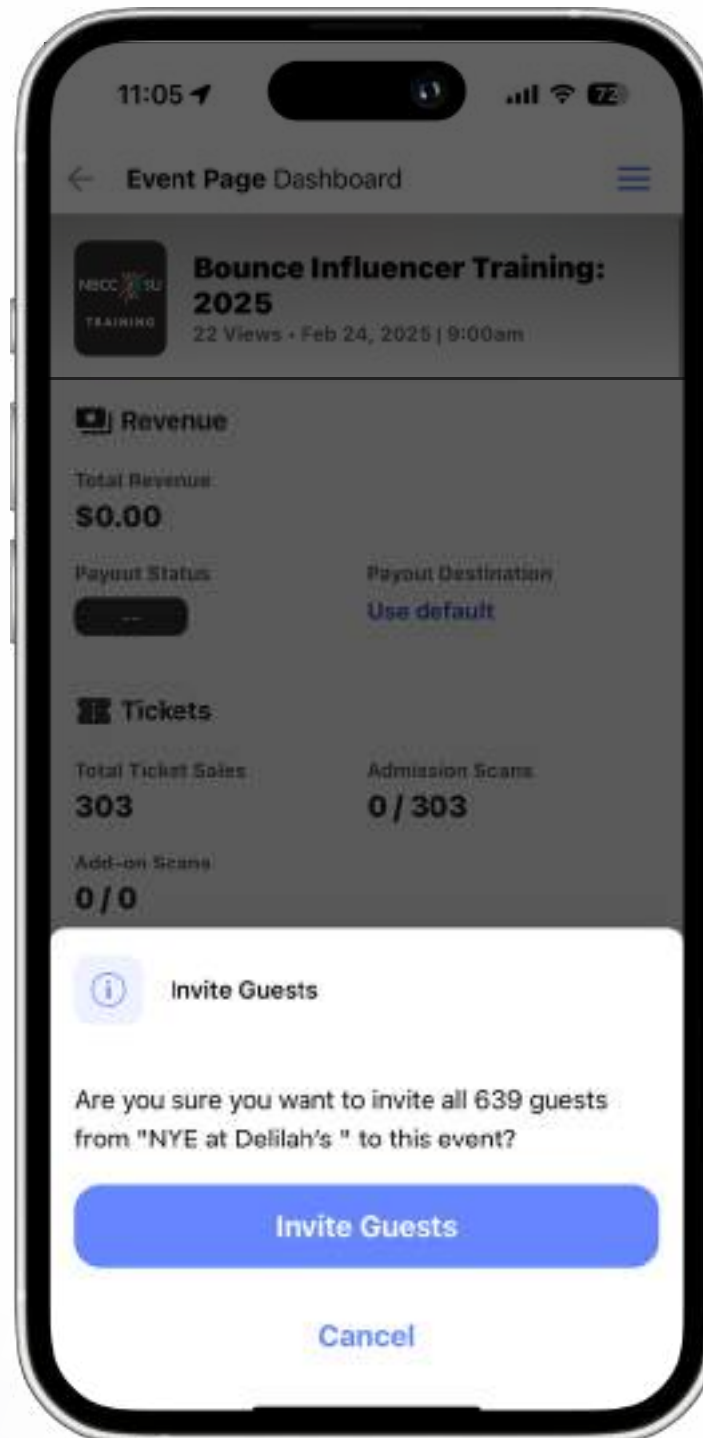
11:05

72

Event Page Dashboard

NBCC SU TRAINING

Bounce Influencer Training: 2025

22 Views • Feb 24, 2025 | 9:00am

Revenue

Total Revenue

$0.00

Payout Status

--

Payout Destination

Use default

Tickets

Total Ticket Sales

303

Admission Scans

0 / 303

Add-on Scans

0 / 0

Invite Guests

Are you sure you want to invite all 639 guests from "NYE at Delilah's " to this event?

Invite Guests

Cancel